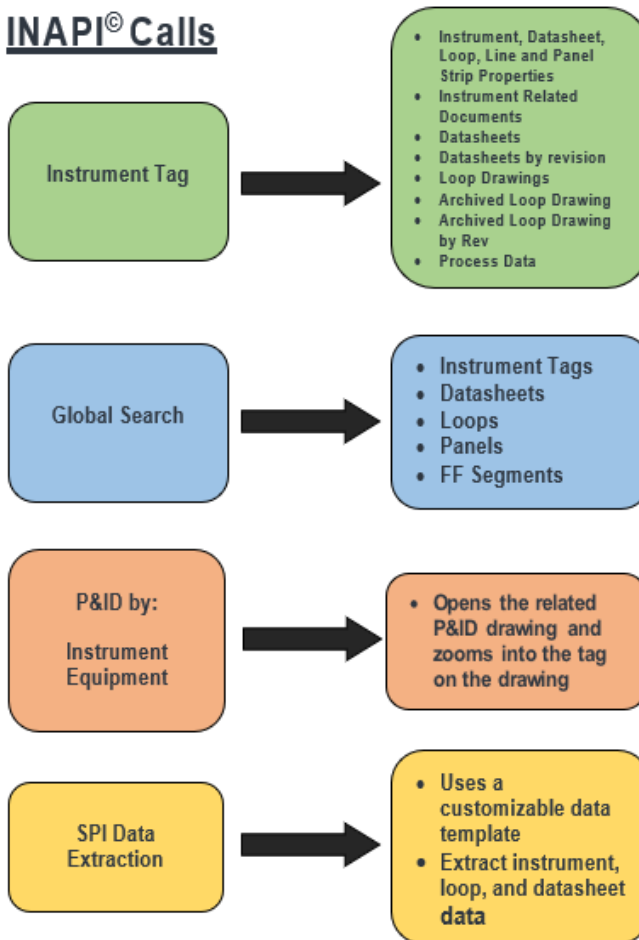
INAPI© Calls

Instrument Tag

- Instrument, Datasheet, Loop, Line and Panel Strip Properties
- Instrument Related Documents
- Datasheets
- Datasheets by revision
- Loop Drawings
- Archived Loop Drawing
- Archived Loop Drawing by Rev
- Process Data

Global Search

- Instrument Tags
- Datasheets
- Loops
- Panels
- FF Segments

P&ID by:

Instrument Equipment

- Opens the related P&ID drawing and zooms into the tag on the drawing

SPI Data Extraction

- Uses a customizable data template
- Extract instrument, loop, and datasheet data